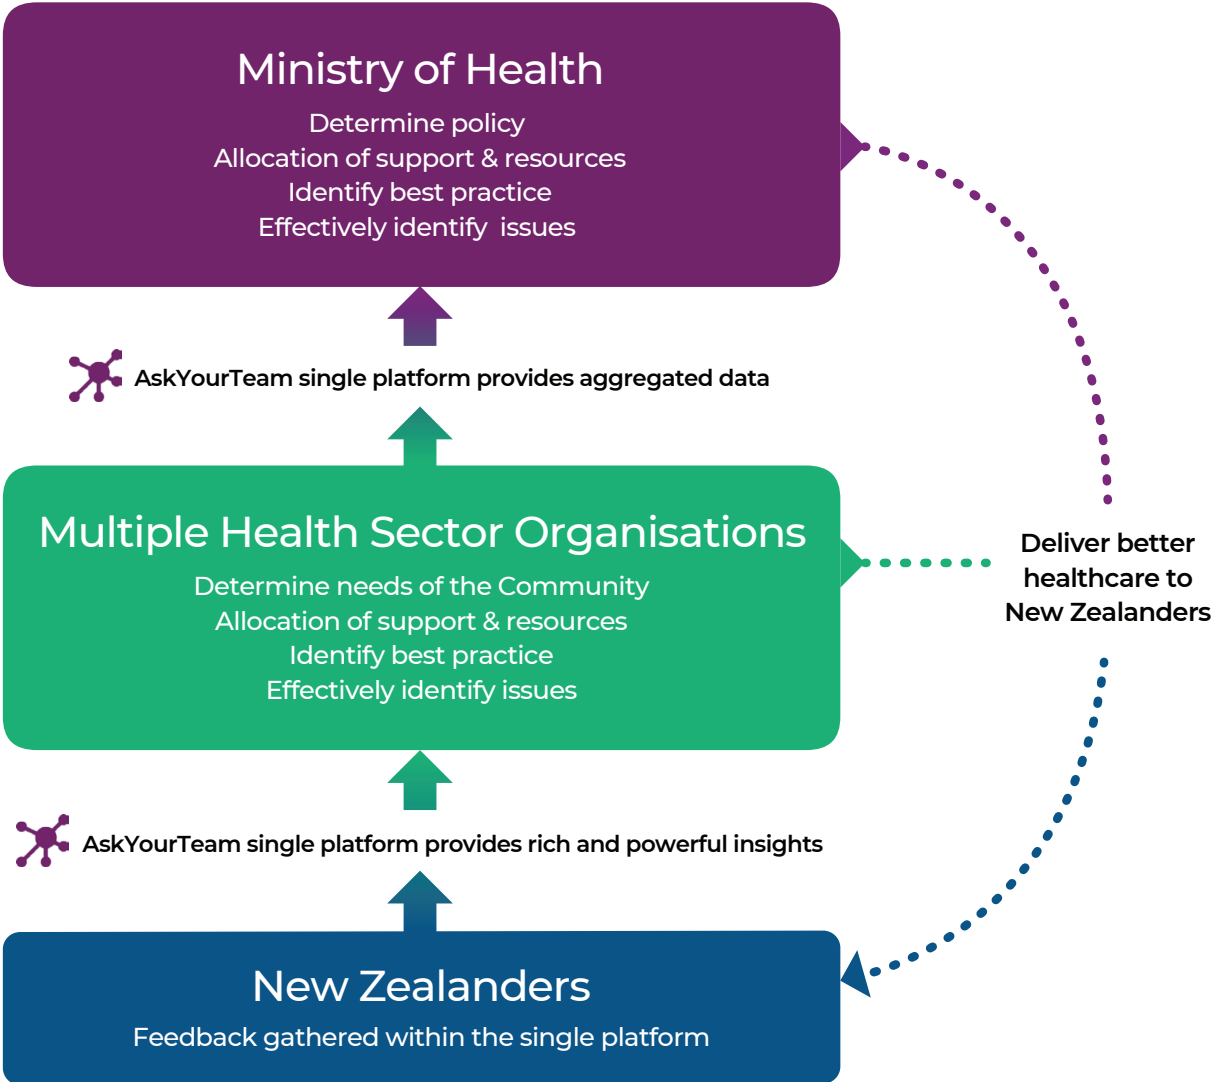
Ministry of Health
Determine policy
Allocation of support & resources
Identify best practice
Effectively identify issues

AskYourTeam single platform provides aggregated data

Multiple Health Sector Organisations
Determine needs of the Community
Allocation of support & resources
Identify best practice
Effectively identify issues

Deliver better healthcare to New Zealanders

AskYourTeam single platform provides rich and powerful insights

New Zealanders
Feedback gathered within the single platform